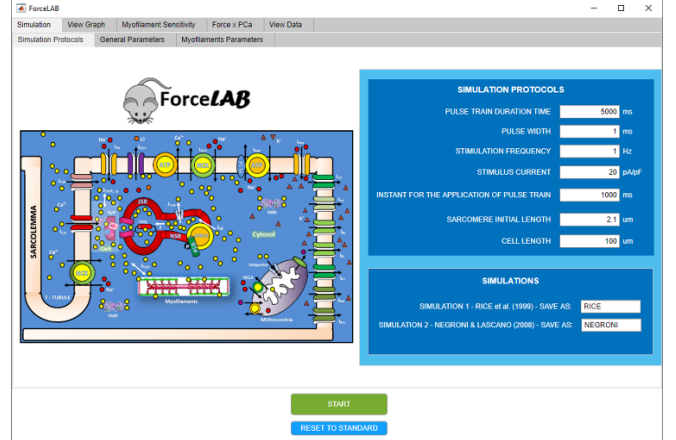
ForceLAB

Simulation | View Graph | Myofilament Sensitivity | Force x PCa | View Data

Simulation Protocols | General Parameters | Myofilaments Parameters

ForceLAB

SARCOLEMMA

T - TUBULE

JSR

NSR

Cytosol

Myofilaments

Mitochondria

SIMULATION PROTOCOLS

PULSE TRAIN DURATION TIME | 5000 | ms

PULSE WIDTH | 1 | ms

STIMULATION FREQUENCY | 1 | Hz

STIMULUS CURRENT | 20 | pA/pF

INSTANT FOR THE APPLICATION OF PULSE TRAIN | 1000 | ms

SARCOMERE INITIAL LENGTH | 2.1 | um

CELL LENGTH | 100 | um

SIMULATIONS

SIMULATION 1 - RICE et al. (1999) - SAVE AS: | RICE

SIMULATION 2 - NEGRONI & LASCANO (2008) - SAVE AS: | NEGRONI

START

RESET TO STANDARD